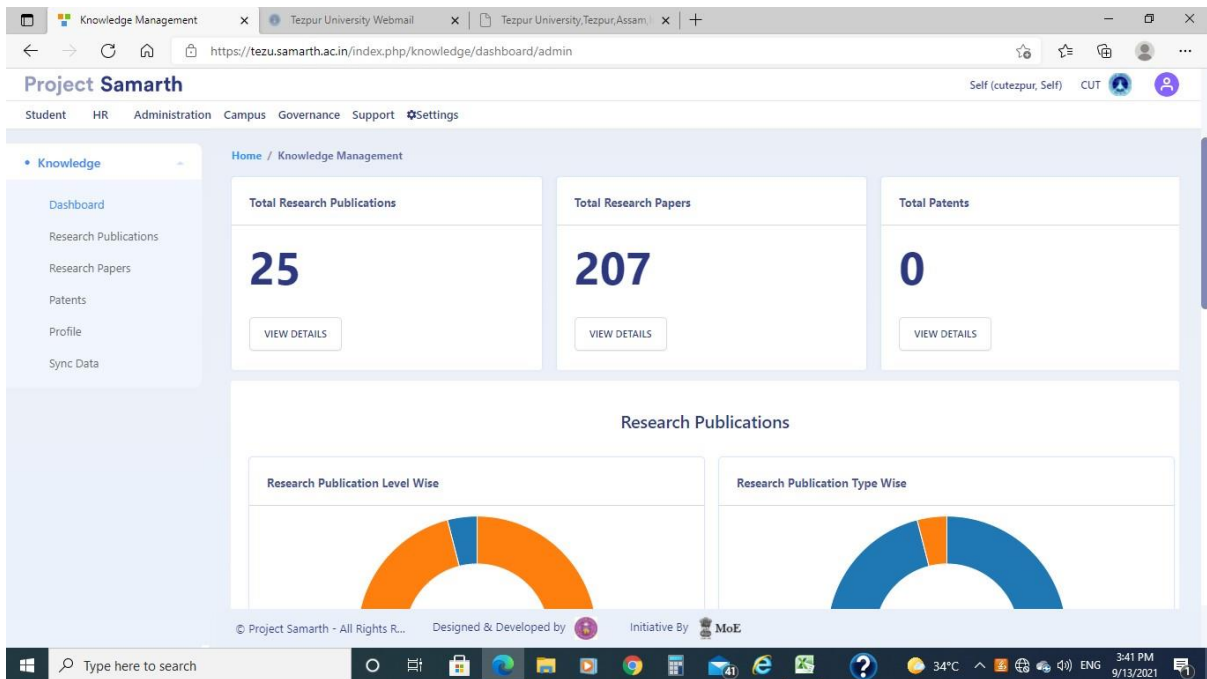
Knowledge Management × Tezpur University Webmail × Tezpur University,Tezpur,Assam, ×

https://tezu.samarth.ac.in/index.php/knowledge/dashboard/admin

Project Samarth

Self (cutezpur, Self) CUT

Student HR Administration Campus Governance Support Settings

• Knowledge

Dashboard

Research Publications

Research Papers

Patents

Profile

Sync Data

Home / Knowledge Management

Total Research Publications

25

VIEW DETAILS

Total Research Papers

207

VIEW DETAILS

Total Patents

0

VIEW DETAILS

Research Publications

Research Publication Level Wise

Research Publication Type Wise

© Project Samarth - All Rights R... Designed & Developed by Initiative By MoE

Type here to search

41

34°C ENG 3:41 PM 9/13/2021